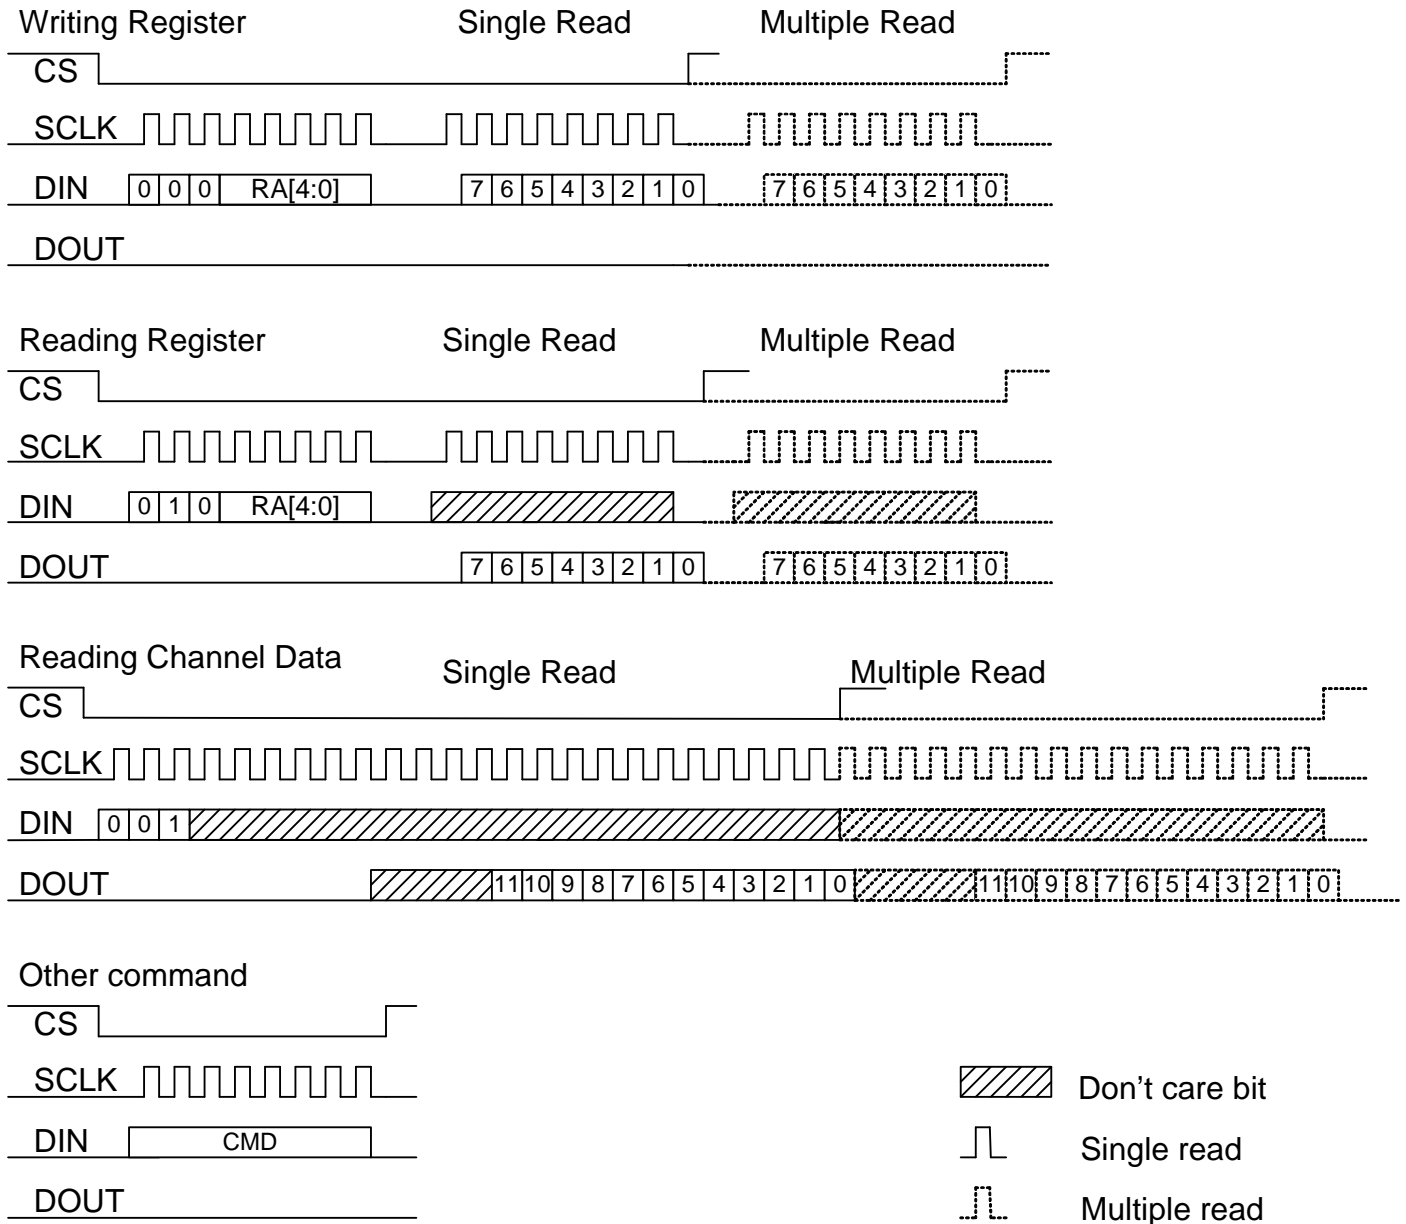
Writing Register Single Read Multiple Read

CS

SCLK

DIN 0 0 0 RA[4:0] 7 6 5 4 3 2 1 0 7 6 5 4 3 2 1 0

DOUT

Reading Register Single Read Multiple Read

CS

SCLK

DIN 0 1 0 RA[4:0]

DOUT 7 6 5 4 3 2 1 0 7 6 5 4 3 2 1 0

Reading Channel Data Single Read Multiple Read

CS

SCLK

DIN 0 0 1

DOUT 11 10 9 8 7 6 5 4 3 2 1 0 11 10 9 8 7 6 5 4 3 2 1 0

Other command

CS

SCLK

DIN CMD

DOUT

Don’t care bit

Single read

Multiple read